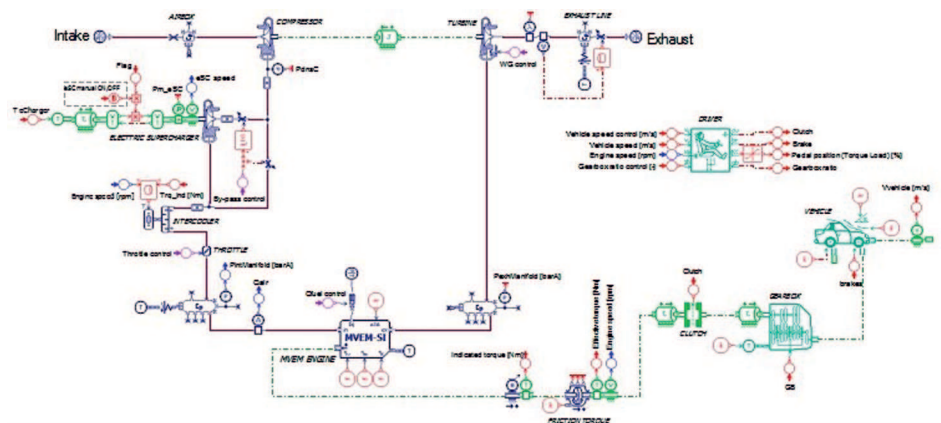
Intake
AIRBOX
COMPRESSOR
TURBINE
EXHAUST LINE
Exhaust
Flag
eSC manual ON/OFF
Pm_eSC
eSC speed
PdnsC
WG control
ToCharger
ELECTRIC SUPERCHARGER
By-pass control
DRIVER
Vehicle speed control [m/s]
Vehicle speed [m/s]
Engine speed [rpm]
Gearboxratio control [-]
Clutch
Brake
Pedal position (Torque Load) [%]
Gearboxratio
Engine speed [rpm]
Trq_ind [Nm]
INTERCOOLER
THROTTLE
Throttle control
PintManifold [barA]
Qair
PexhManifold [barA]
Qfuel control
MVEM-SI
MVEM ENGINE
Indicated torque [Nm]
Effectivetorque [Nm]
Engine speed [rpm]
FRICTION TORQUE
Clutch
CLUTCH
GEARBOX
GB
VVehicle (m/s)
VEHICLE
brakes